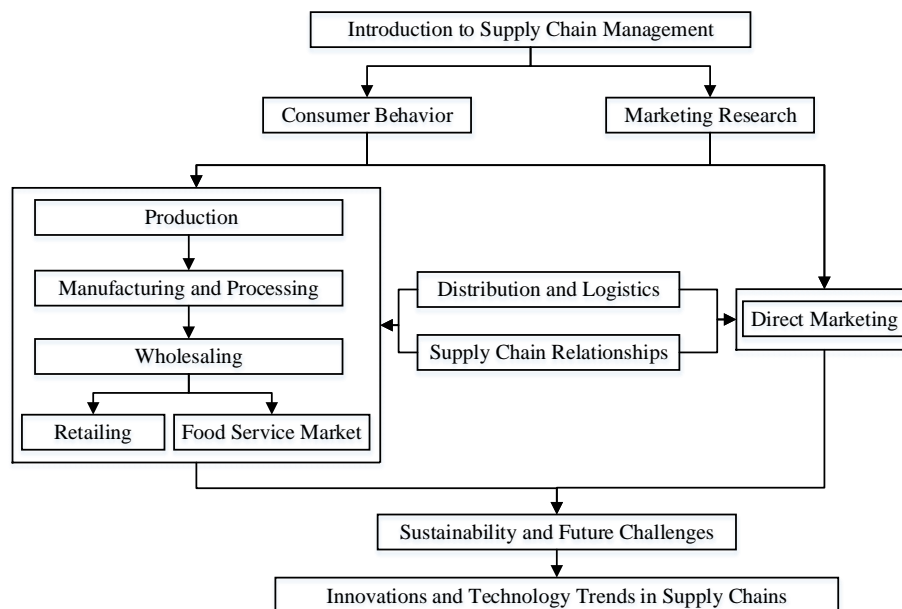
Introduction to Supply Chain Management

Consumer Behavior

Marketing Research

Production

Manufacturing and Processing

Wholesaling

Retailing

Food Service Market

Distribution and Logistics

Supply Chain Relationships

Direct Marketing

Sustainability and Future Challenges

Innovations and Technology Trends in Supply Chains